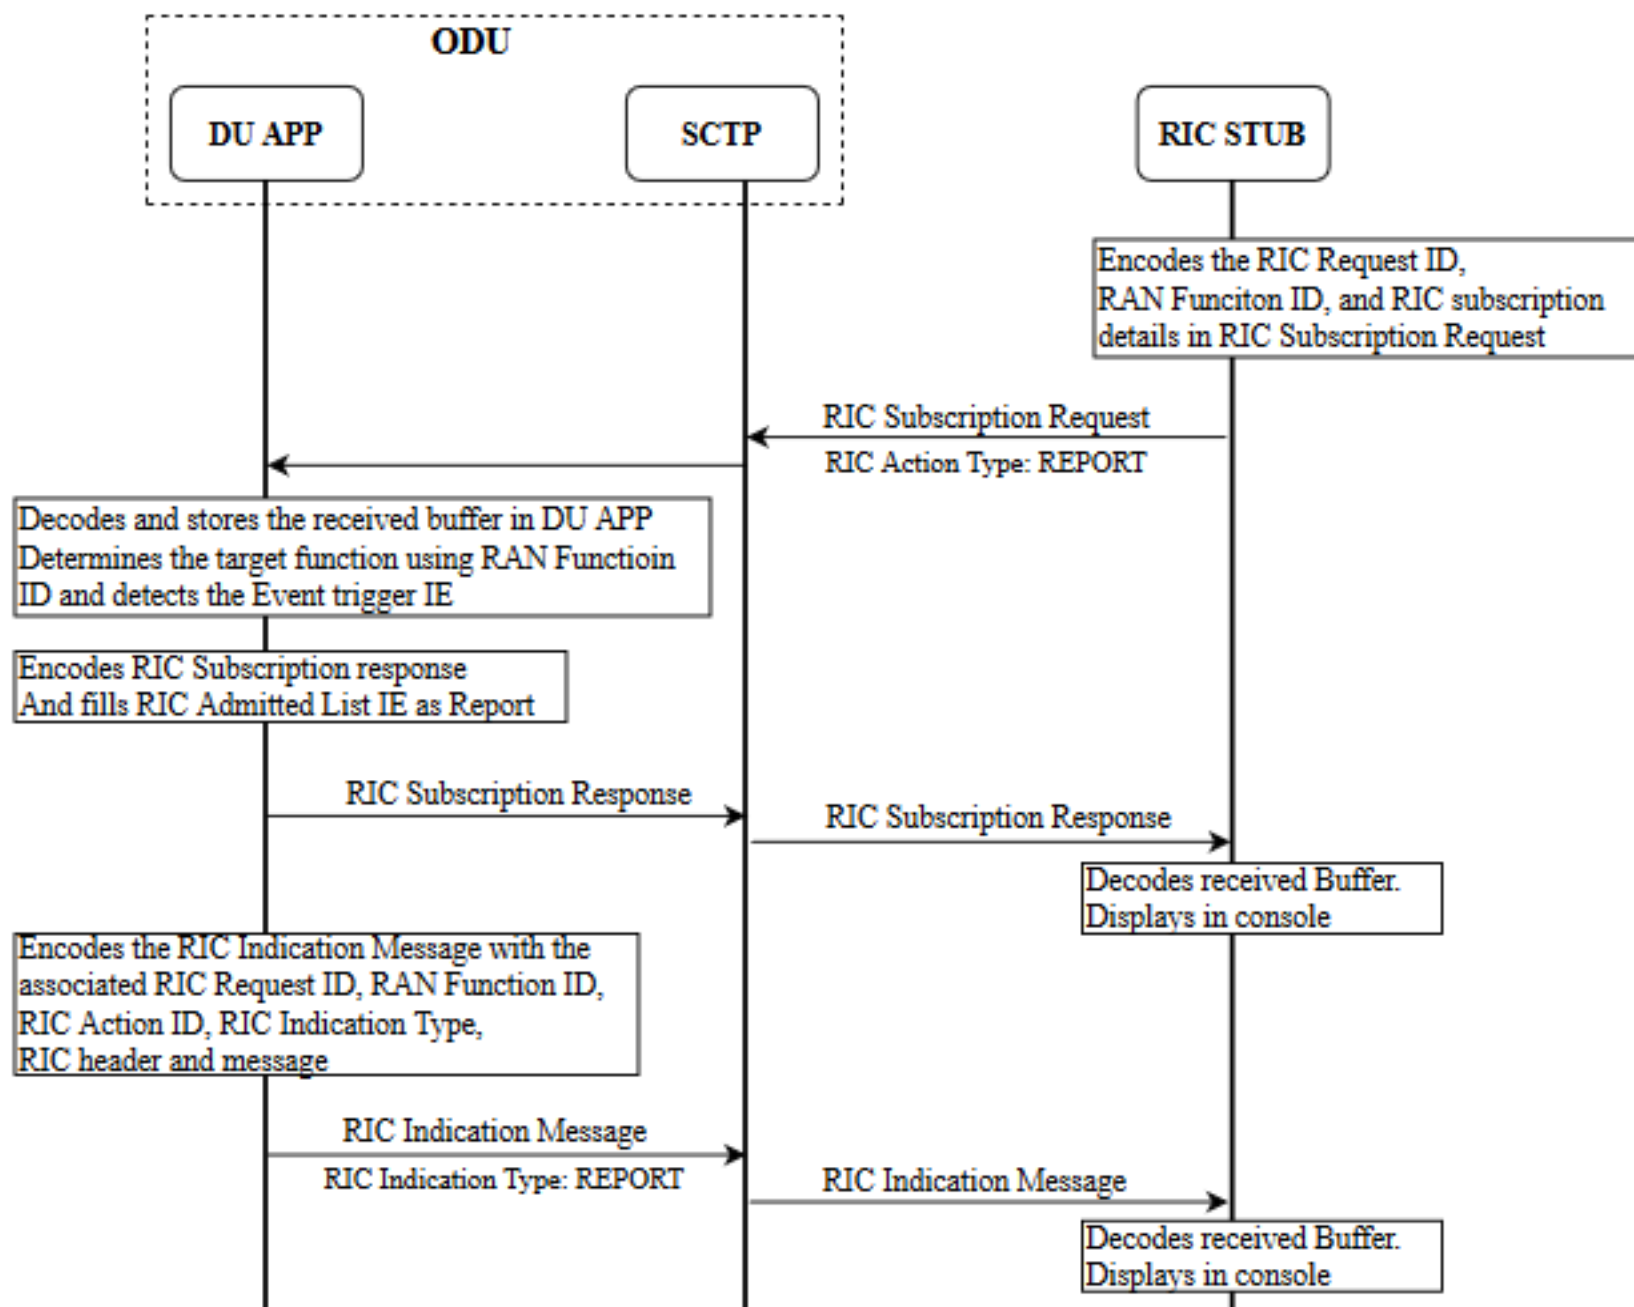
ODU

DU APP

SCTP

RIC STUB

Encodes the RIC Request ID, RAN Funciton ID, and RIC subscription details in RIC Subscription Request

RIC Subscription Request

RIC Action Type: REPORT

Decodes and stores the received buffer in DU APP Determines the target function using RAN Functioin ID and detects the Event trigger IE

Encodes RIC Subscription response And fills RIC Admitted List IE as Report

RIC Subscription Response

RIC Subscription Response

Decodes received Buffer. Displays in console

Encodes the RIC Indication Message with the associated RIC Request ID, RAN Function ID, RIC Action ID, RIC Indication Type, RIC header and message

RIC Indication Message

RIC Indication Type: REPORT

RIC Indication Message

Decodes received Buffer. Displays in console